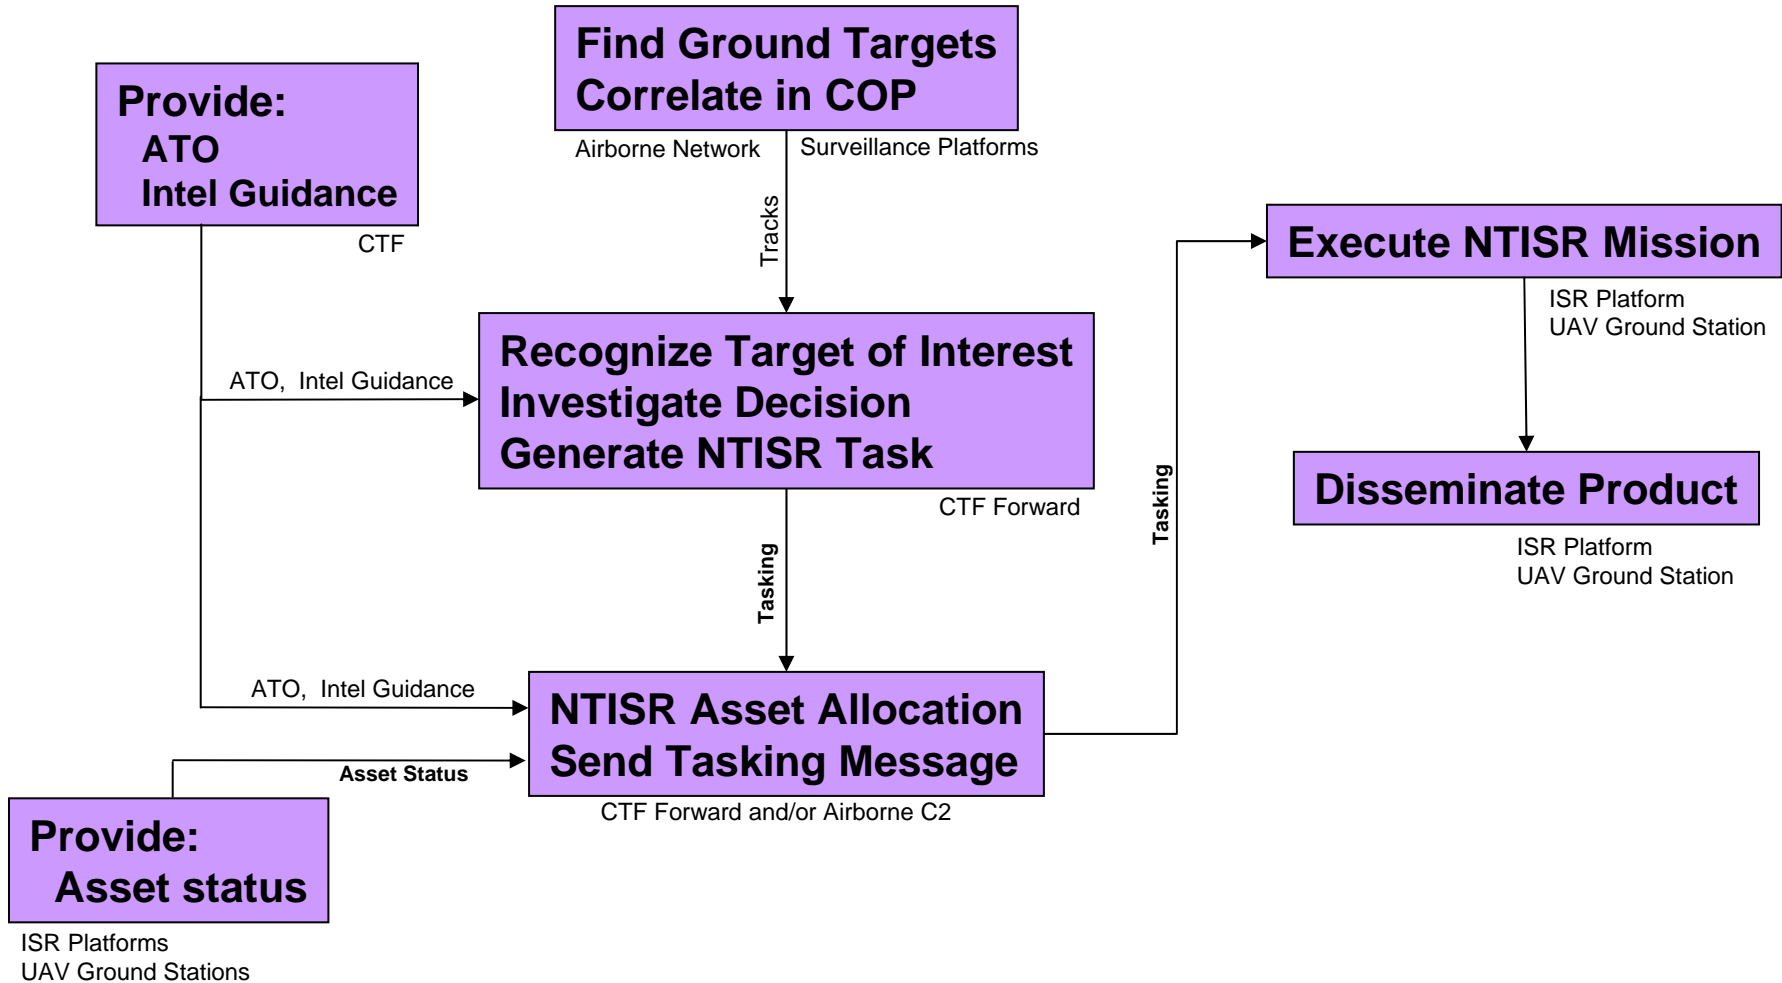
Find Ground Targets
Correlate in COP

Airborne Network

Surveillance Platforms

Provide:
ATO
Intel Guidance

CTF

Tracks

Execute NTISR Mission

ISR Platform
UAV Ground Station

ATO, Intel Guidance

Recognize Target of Interest
Investigate Decision
Generate NTISR Task

CTF Forward

Tasking

Disseminate Product

ISR Platform
UAV Ground Station

Tasking

ATO, Intel Guidance

NTISR Asset Allocation
Send Tasking Message

Asset Status

CTF Forward and/or Airborne C2

Provide:
Asset status

ISR Platforms
UAV Ground Stations